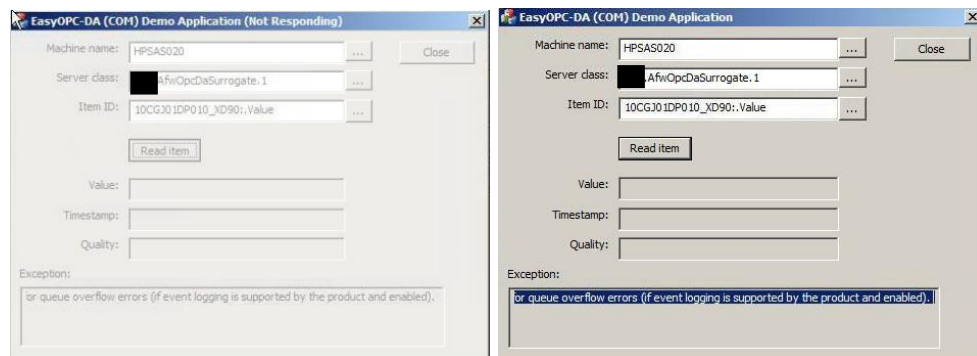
EasyOPC-DA (COM) Demo Application (Not Responding)

Machine name: HPSAS020 ... Close

Server class: AfwOpcDaSurrogate.1 ...

Item ID: 10CGJ01DP010_XD90:.Value ...

Read item

Value:

Timestamp:

Quality:

Exception:

or queue overflow errors (if event logging is supported by the product and enabled).

EasyOPC-DA (COM) Demo Application

Machine name: HPSAS020 ... Close

Server class: .AfwOpcDaSurrogate.1 ...

Item ID: 10CGJ01DP010_XD90:.Value ...

Read item

Value:

Timestamp:

Quality:

Exception:

or queue overflow errors (if event logging is supported by the product and enabled).